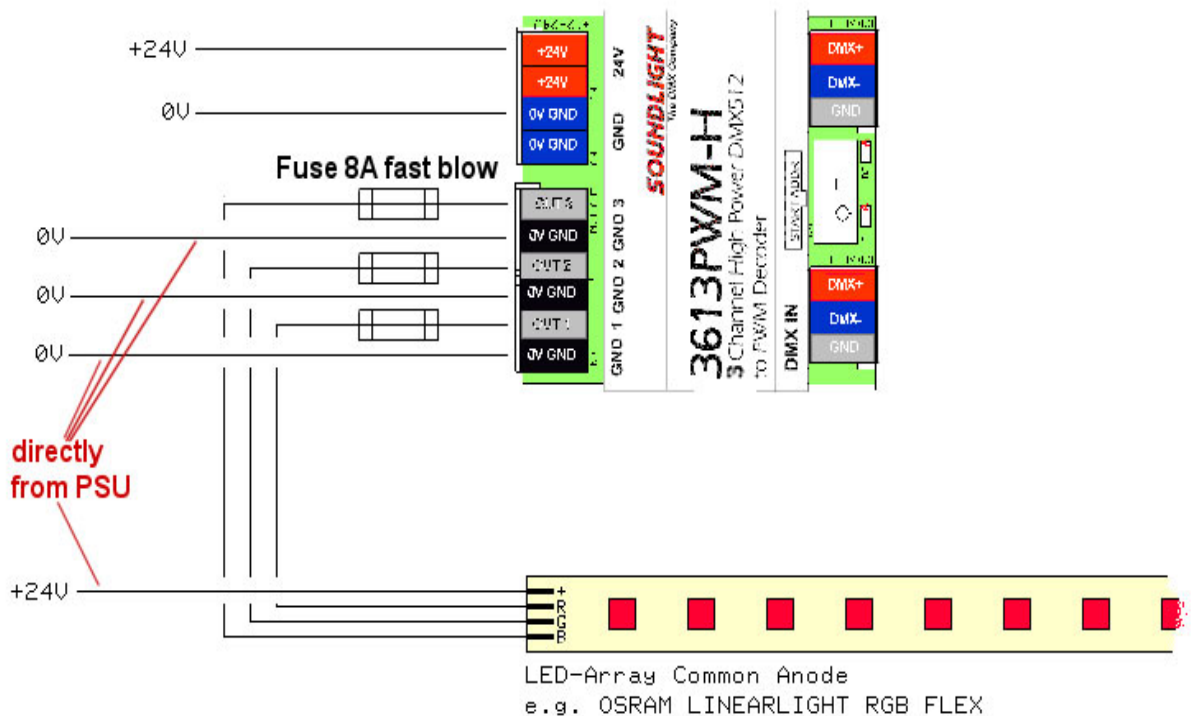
+24V

0V

Fuse 8A fast blow

0V

0V

0V

directly from PSU

+24V

+24V
+24V
0V GND
0V GND

24V
GND

OUT 3
0V GND
OUT 2
0V GND
OUT 1
0V GND

GND 3
GND 2
GND 1

SOUNDLIGHT
The DMX Company

3613PWM-H
3 Channel High Power DMX512 to PWM Decoder

START ADDR

DMX IN

DMX+
DMX-
GND

DMX+
DMX-
GND

+
R
G
B

LED-Array Common Anode
e.g. OSRAM LINEARLIGHT RGB FLEX